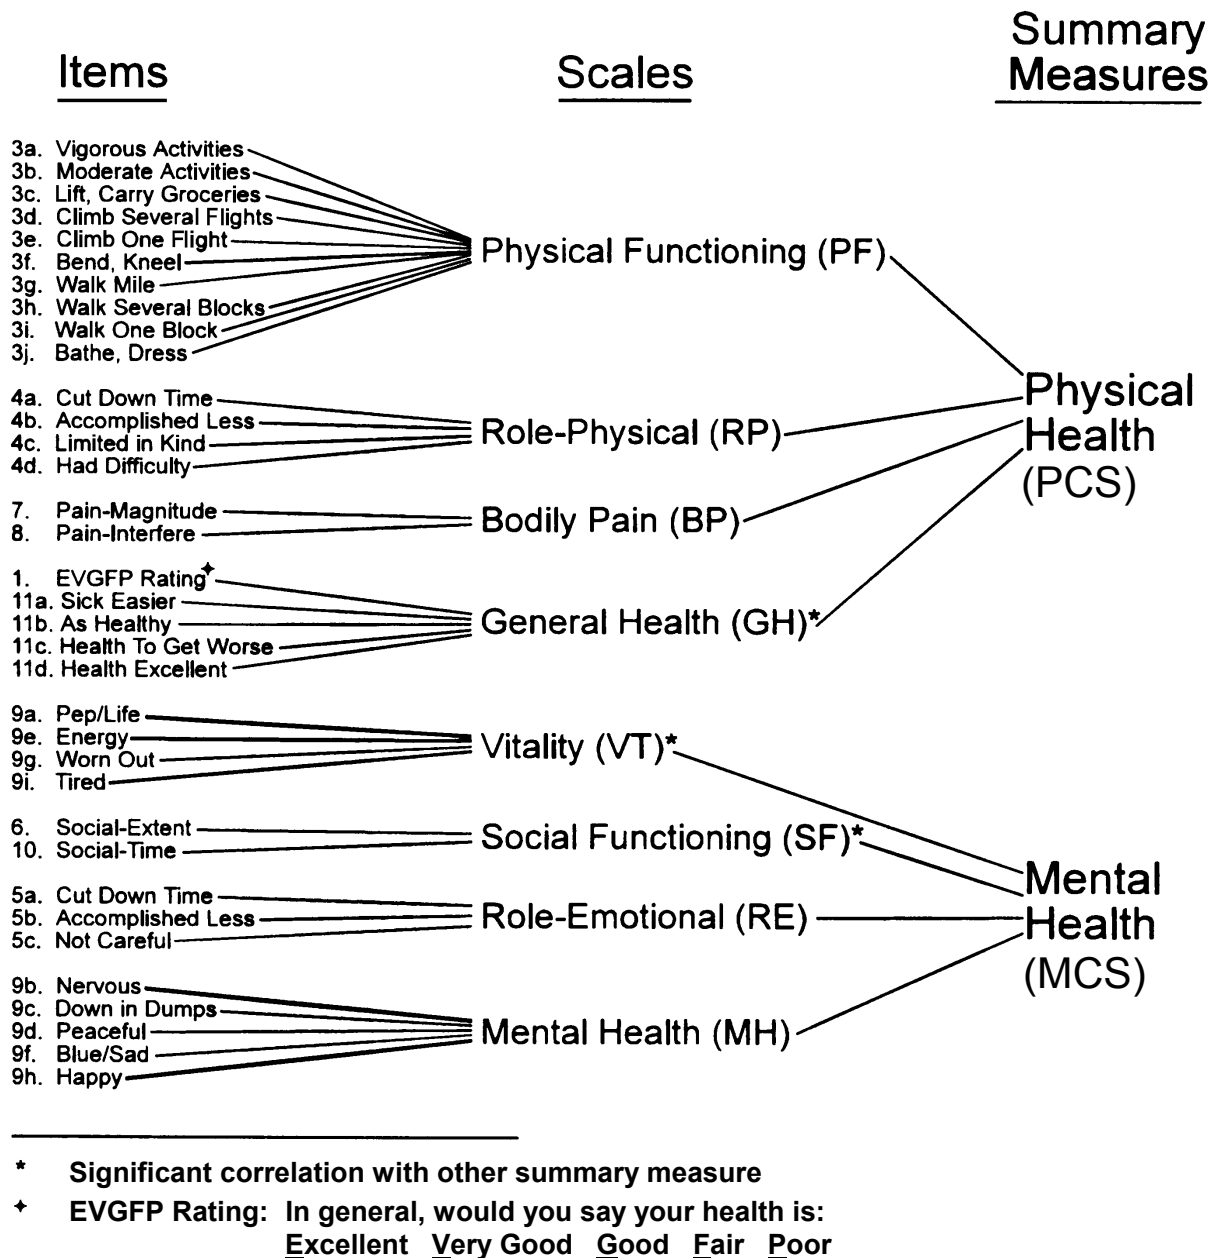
Items

Scales

Summary Measures

3a. Vigorous Activities
3b. Moderate Activities
3c. Lift, Carry Groceries
3d. Climb Several Flights
3e. Climb One Flight
3f. Bend, Kneel
3g. Walk Mile
3h. Walk Several Blocks
3i. Walk One Block
3j. Bathe, Dress

Physical Functioning (PF)

4a. Cut Down Time
4b. Accomplished Less
4c. Limited in Kind
4d. Had Difficulty

Role-Physical (RP)

7. Pain-Magnitude
8. Pain-Interfere

Bodily Pain (BP)

1. EVGFP Rating✦
11a. Sick Easier
11b. As Healthy
11c. Health To Get Worse
11d. Health Excellent

General Health (GH)*

Physical Health (PCS)

9a. Pep/Life
9e. Energy
9g. Worn Out
9i. Tired

Vitality (VT)*

6. Social-Extent
10. Social-Time

Social Functioning (SF)*

5a. Cut Down Time
5b. Accomplished Less
5c. Not Careful

Role-Emotional (RE)

9b. Nervous
9c. Down in Dumps
9d. Peaceful
9f. Blue/Sad
9h. Happy

Mental Health (MH)

Mental Health (MCS)

* Significant correlation with other summary measure

✦ EVGFP Rating: In general, would you say your health is: Excellent Very Good Good Fair Poor